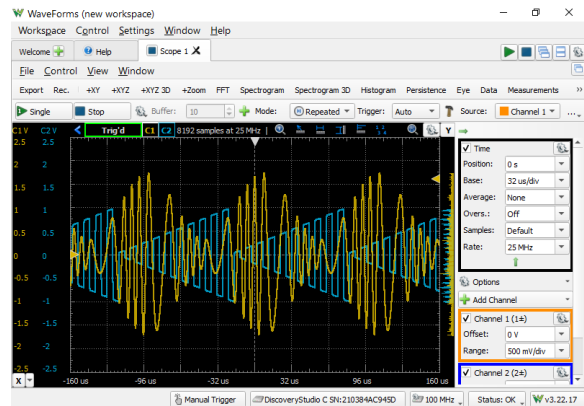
WaveForms (new workspace)

Workspace Control Settings Window Help

Welcome Help Scope 1

File Control View Window

Export Rec. +XY +XYZ +XYZ 3D +Zoom FFT Spectrogram Spectrogram 3D Histogram Persistence Eye Data Measurements

Single Stop Buffer: 10 Mode: Repeated Trigger: Auto Source: Channel 1

C1 V C2 V Trig'd C1 C2 8192 samples at 25 MHz

| C1 V | C2 V |
|---|---|
| 2.5 | 2.5 |
| 2 | 2 |
| 1.5 | 1.5 |
| 1 | 1 |
| 0.5 | 0.5 |
| 0 | 0 |
| -0.5 | -0.5 |
| -1 | -1 |
| -1.5 | -1.5 |
| -2 | -2 |
| -2.5 | -2.5 |

X -160 us -96 us -32 us 32 us 96 us 160 us

Time
Position: 0 s
Base: 32 us/div
Average: None
Overs.: Off
Samples: Default
Rate: 25 MHz

Options
Add Channel

Channel 1 (1±)
Offset: 0 V
Range: 500 mV/div

Channel 2 (2±)

Manual Trigger DiscoveryStudio C SN:210384AC945D 100 MHz Status: OK v3.22.17